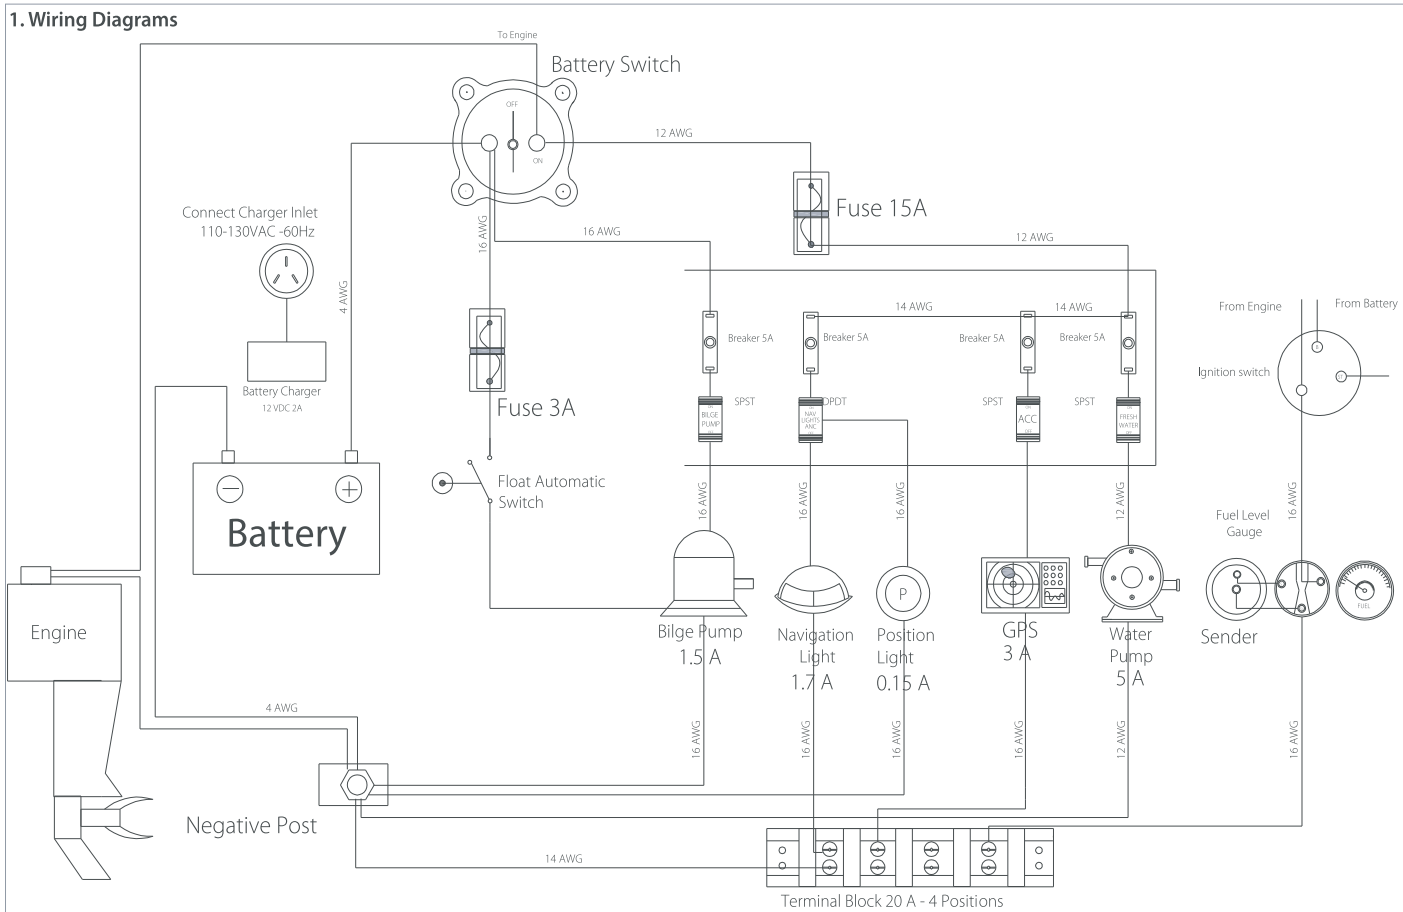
1. Wiring Diagrams

To Engine

Battery Switch

OFF

ON

12 AWG

Fuse 15A

12 AWG

16 AWG

16 AWG

Connect Charger Inlet
110-130VAC -60Hz

4 AWG

Battery Charger
12 VDC 2A

Battery

Fuse 3A

Float Automatic Switch

14 AWG

14 AWG

Breaker 5A

Breaker 5A

Breaker 5A

Breaker 5A

SPST

DPDT

SPST

SPST

BILGE PUMP

NAV LIGHTS ANC

ACC

FRESH WATER

16 AWG

16 AWG

16 AWG

12 AWG

From Engine

From Battery

Ignition switch

Fuel Level Gauge

16 AWG

Engine

Bilge Pump
1.5 A

Navigation Light
1.7 A

P

Position Light
0.15 A

GPS
3 A

Water Pump
5 A

Sender

FUEL

4 AWG

16 AWG

16 AWG

16 AWG

16 AWG

12 AWG

16 AWG

Negative Post

14 AWG

Terminal Block 20 A - 4 Positions